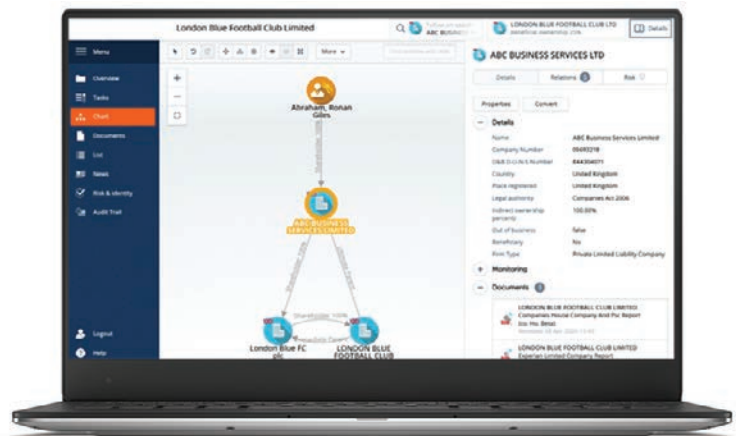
London Blue Football Club Limited

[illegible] ABC BUSINESS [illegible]

LONDON BLUE FOOTBALL CLUB LTD
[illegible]

Details

Menu

Overview

Tasks

Chart

Documents

List

News

Risk & Identity

Audit Trail

Logout

Help

More

Abraham, Ronan Giles

ABC BUSINESS SERVICES LIMITED

London Blue FC plc

LONDON BLUE FOOTBALL CLUB

ABC BUSINESS SERVICES LTD

Details

Relations

Risk

Properties

Convert

Details

| Name | ABC Business Services Limited |
|---|---|
| Company Number | 09493218 |
| D&B D-U-N-S Number | 844304071 |
| Country | United Kingdom |
| Place registered | United Kingdom |
| Legal authority | Companies Act 2006 |
| Indirect ownership percent | 100.00% |
| Out of business | false |
| Beneficiary | No |
| Firm Type | Private Limited Liability Company |

Monitoring

Documents

LONDON BLUE FOOTBALL CLUB LIMITED
Companies House Company And Psc Report (Inc. Hist. Beta)
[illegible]

LONDON BLUE FOOTBALL CLUB LIMITED
Experian Limited Company Report